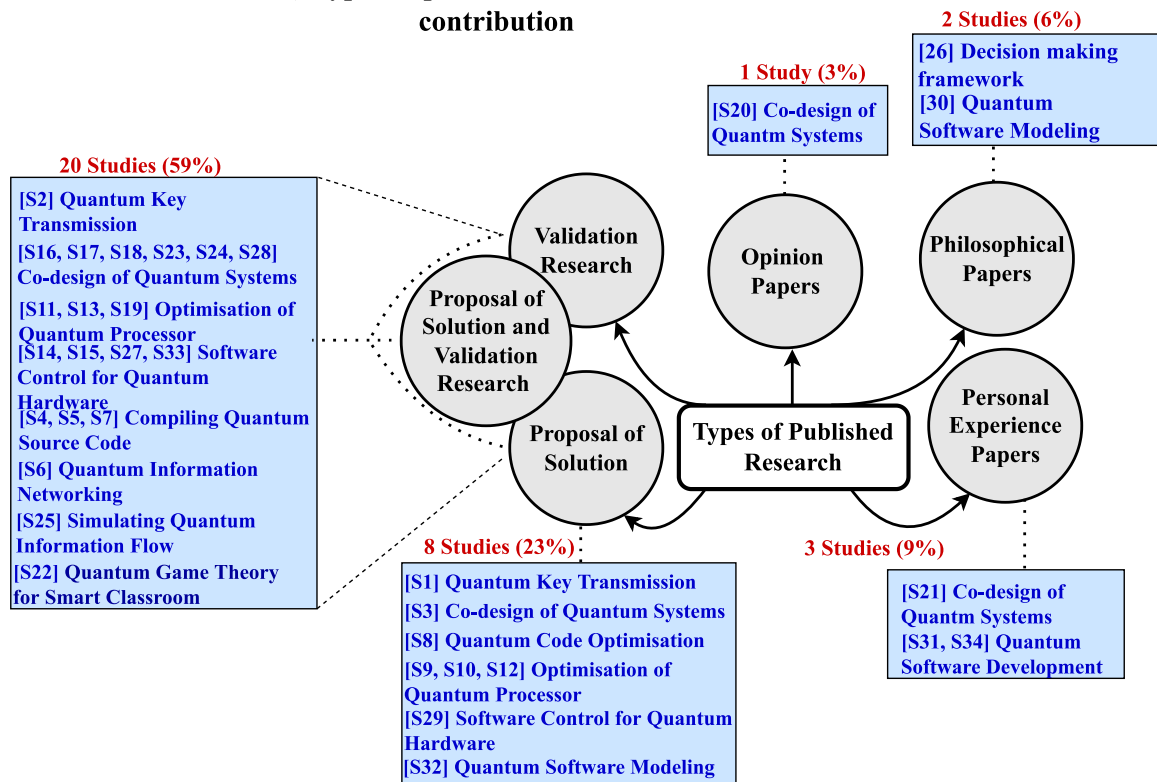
contribution

2 Studies (6%)

[26] Decision making framework

[30] Quantum Software Modeling

1 Study (3%)

[S20] Co-design of Quantm Systems

20 Studies (59%)

[S2] Quantum Key Transmission

[S16, S17, S18, S23, S24, S28] Co-design of Quantum Systems

[S11, S13, S19] Optimisation of Quantum Processor

[S14, S15, S27, S33] Software Control for Quantum Hardware

[S4, S5, S7] Compiling Quantum Source Code

[S6] Quantum Information Networking

[S25] Simulating Quantum Information Flow

[S22] Quantum Game Theory for Smart Classroom

Validation Research

Opinion Papers

Philosophical Papers

Proposal of Solution and Validation Research

Personal Experience Papers

Proposal of Solution

Types of Published Research

8 Studies (23%)

3 Studies (9%)

[S1] Quantum Key Transmission

[S3] Co-design of Quantum Systems

[S8] Quantum Code Optimisation

[S9, S10, S12] Optimisation of Quantum Processor

[S29] Software Control for Quantum Hardware

[S32] Quantum Software Modeling

[S21] Co-design of Quantm Systems

[S31, S34] Quantum Software Development